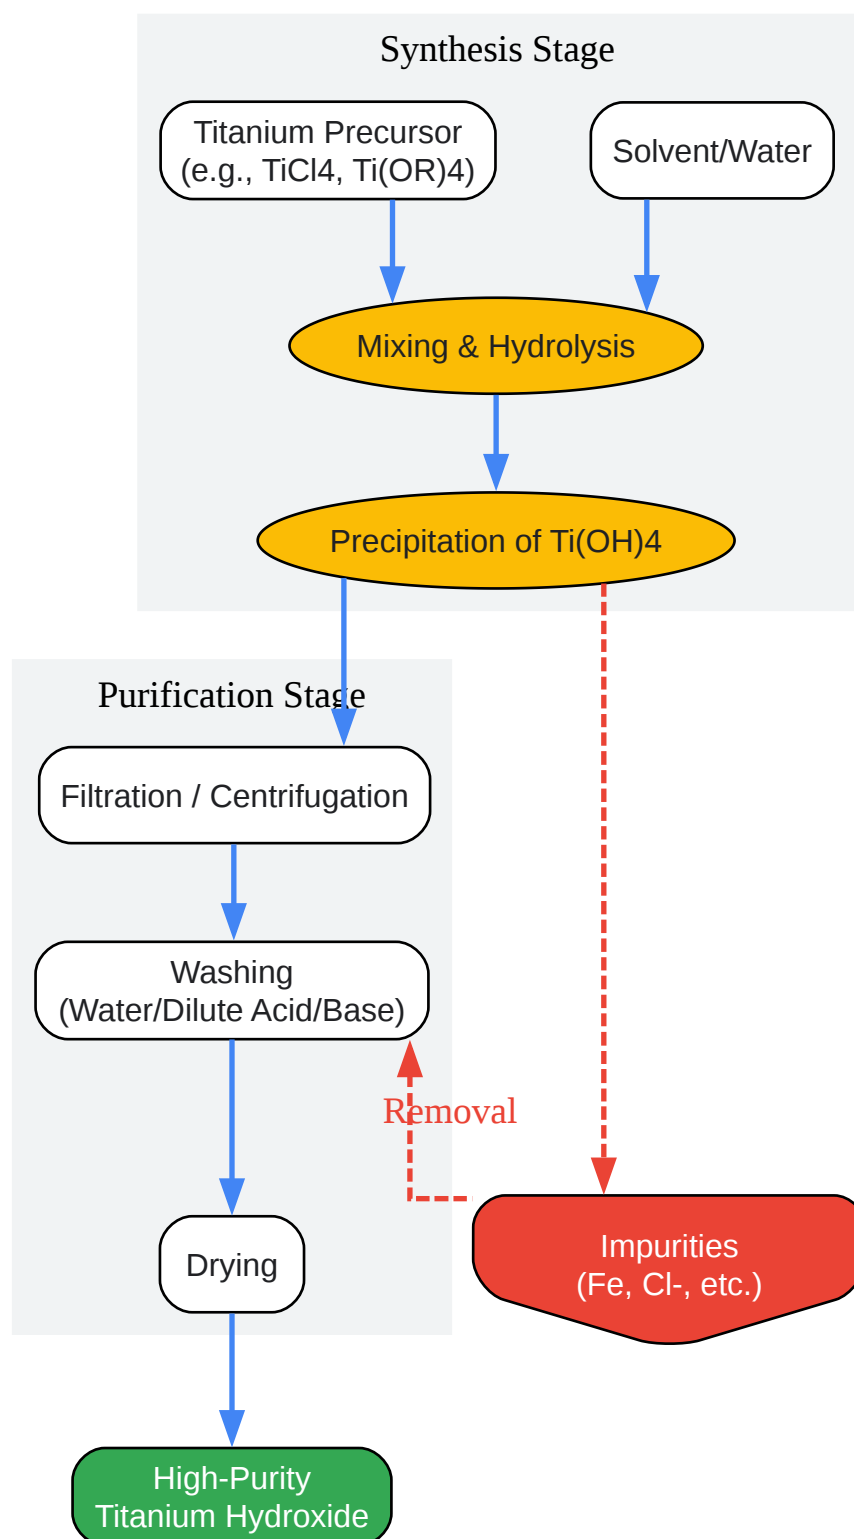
Synthesis Stage

Titanium Precursor
(e.g., TiCl4, Ti(OR)4)

Solvent/Water

Mixing & Hydrolysis

Precipitation of Ti(OH)4

Purification Stage

Filtration / Centrifugation

Washing
(Water/Dilute Acid/Base)

Removal

Drying

Impurities
(Fe, Cl-, etc.)

High-Purity
Titanium Hydroxide